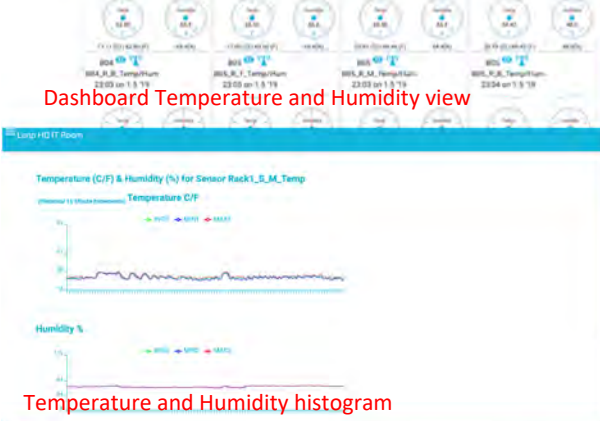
B04
B04_R_B_Temp/Hum
23:03 on 1 5 '19

B05
B05_R_F_Temp/Hum
23:03 on 1 5 '19

B05
B05_R_M_Temp/Hum
23:03 on 1 5 '19

B05
B05_R_B_Temp/Hum
23:04 on 1 5 '19

Dashboard Temperature and Humidity view

Lump HD IT Room

Temperature (C/F) & Humidity (%) for Sensor Rack1_S_M_Temp

Temperature C/F

Humidity %

Temperature and Humidity histogram